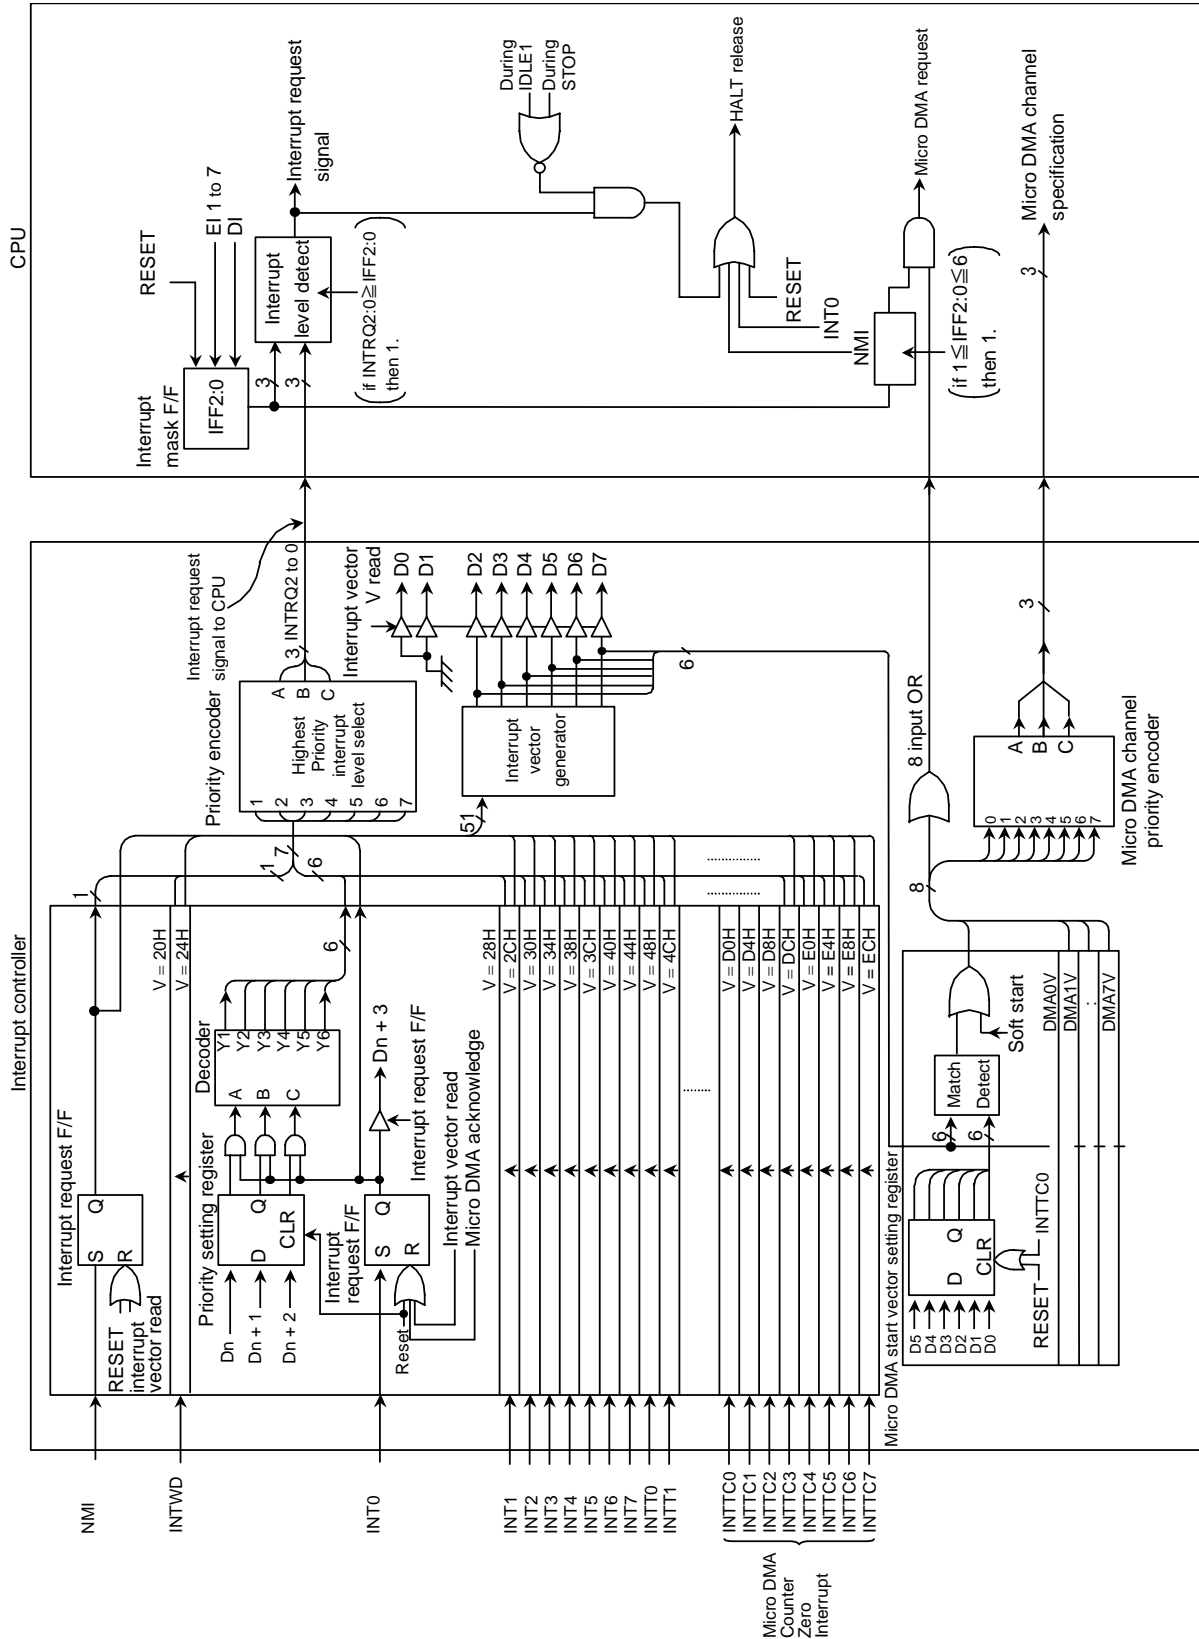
CPU

Interrupt controller

Interrupt mask F/F

IFF2:0

RESET

EI 1 to 7
DI

Interrupt level detect

Interrupt request signal

(if INTRQ2:0≧IFF2:0 then 1.)

During IDLE1
During STOP

HALT release

RESET
INT0
NMI

Micro DMA request

(if 1≦IFF2:0≦6 then 1.)

Micro DMA channel specification

3
3
3
3

Interrupt request signal to CPU

3 INTRQ2 to 0

Priority encoder

Highest Priority interrupt level select

A B C

1 2 3 4 5 6 7

Interrupt vector read
V read

D0
D1
D2
D3
D4
D5
D6
D7

Interrupt vector generator

51

6

8 input OR

8

A B C

0 1 2 3 4 5 6 7

Micro DMA channel priority encoder

Interrupt request F/F

S Q
R

RESET interrupt vector read

V = 20H
V = 24H

1
7
6

Priority setting register

Dn
Dn + 1
Dn + 2

D Q
CLR

Decoder
A B C
Y1 Y2 Y3 Y4 Y5 Y6

6

Dn + 3

Interrupt request F/F

Interrupt request F/F

S Q
R

Reset

Interrupt vector read
Micro DMA acknowledge

V = 28H
V = 2CH
V = 30H
V = 34H
V = 38H
V = 3CH
V = 40H
V = 44H
V = 48H
V = 4CH

V = D0H
V = D4H
V = D8H
V = DCH
V = E0H
V = E4H
V = E8H
V = ECH

NMI
INTWD
INT0
INT1
INT2
INT3
INT4
INT5
INT6
INT7
INTT0
INTT1

INTTC0
INTTC1
INTTC2
INTTC3
INTTC4
INTTC5
INTTC6
INTTC7

Micro DMA Counter Zero Interrupt

Micro DMA start vector setting register

D5
D4
D3
D2
D1
D0

D Q
CLR

RESET
INTTC0

6
6

Match Detect

Soft start

DMA0V
DMA1V
:
DMA7V